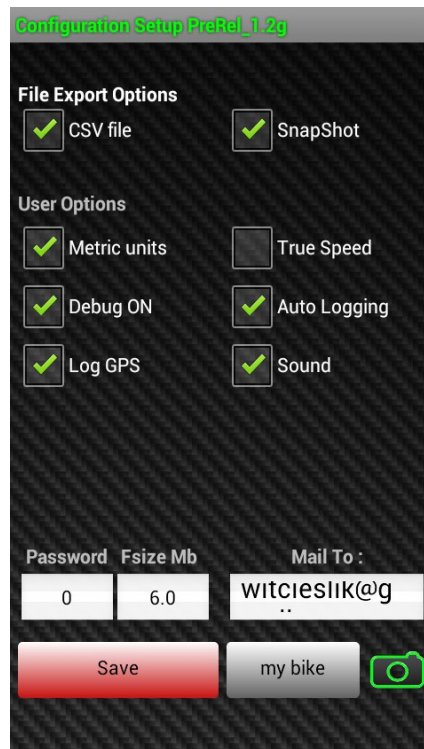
Configuration Setup PreRel_1.2g

File Export Options

CSV file

SnapShot

User Options

Metric units

True Speed

Debug ON

Auto Logging

Log GPS

Sound

Password

Fsize Mb

Mail To :

0

6.0

witcieslik@g

Save

my bike